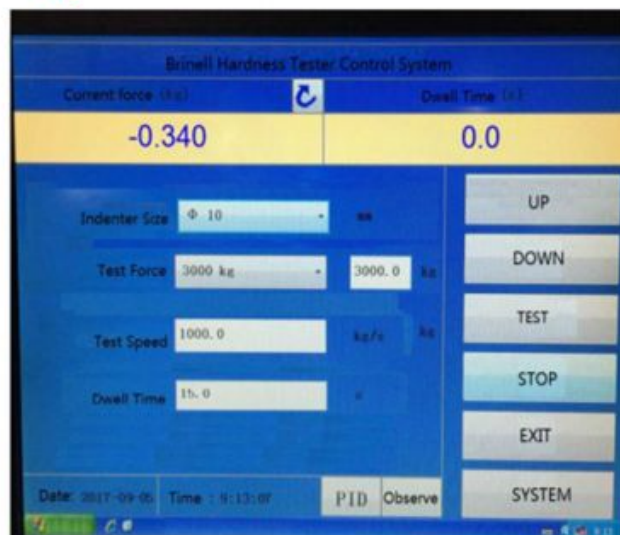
Brinell Hardness Tester Control System

Current force (kg)

Dwell Time (s)

-0.340

0.0

Indenter Size Φ 10 mm

Test Force 3000 kg 3000.0 kg

Test Speed 1000.0 kg/s

Dwell Time 15.0 s

UP

DOWN

TEST

STOP

EXIT

SYSTEM

Date: 2017-09-05 Time : 9:13:07 PID Observe